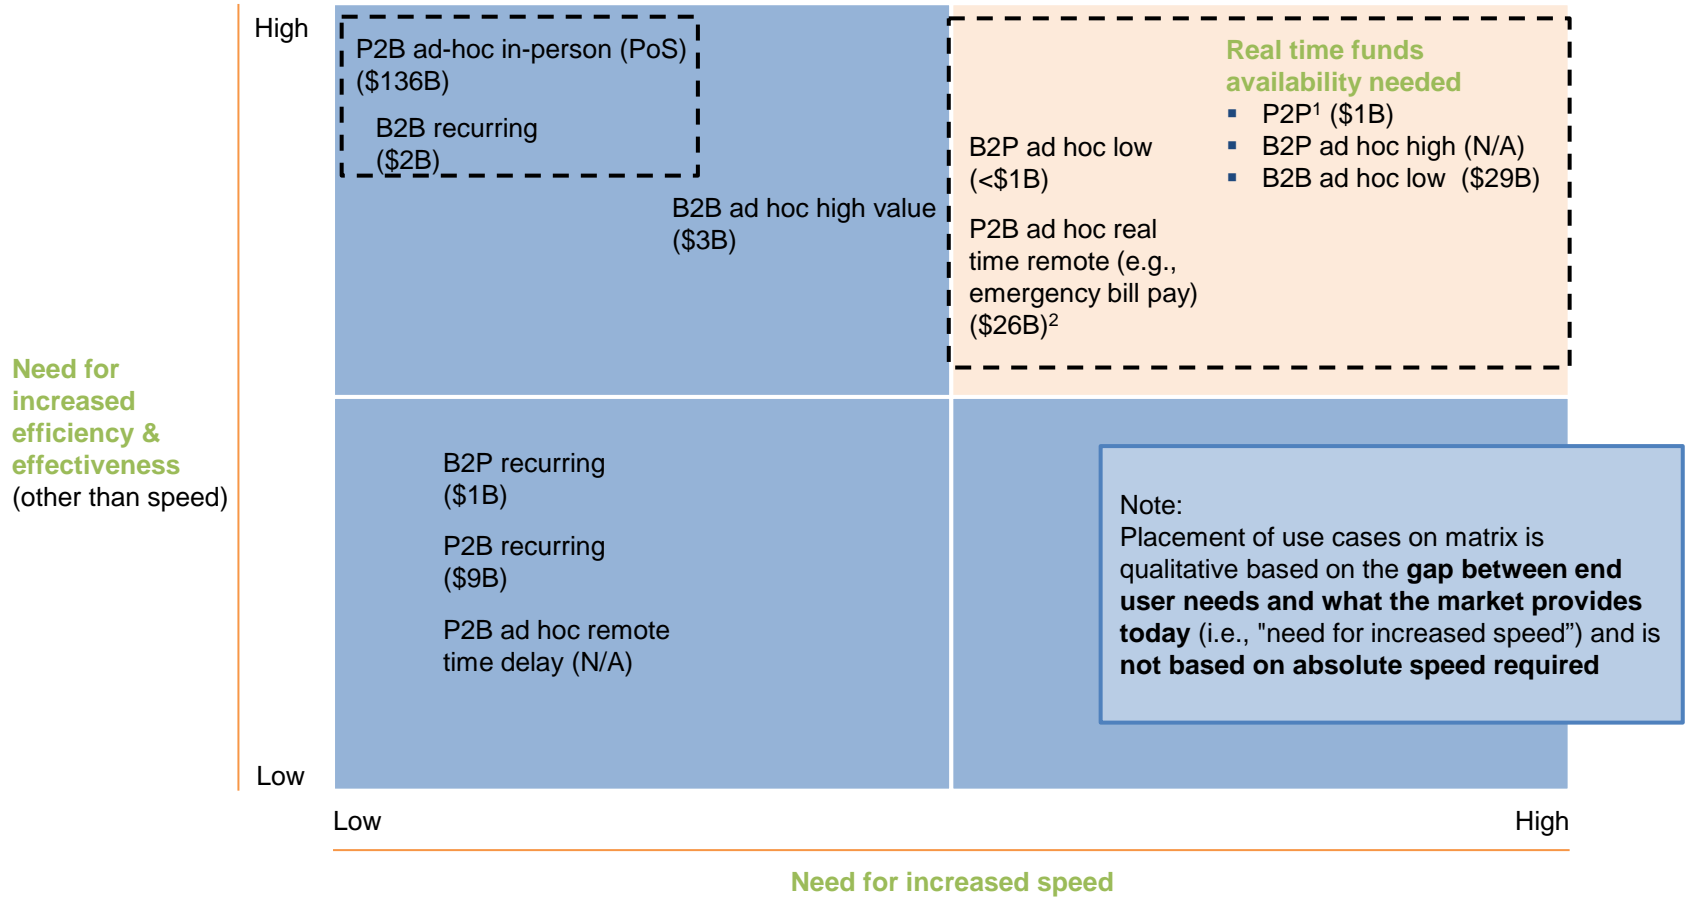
Need for increased efficiency & effectiveness (other than speed)

High

Low

P2B ad-hoc in-person (PoS) ($136B)

B2B recurring ($2B)

B2B ad hoc high value ($3B)

Real time funds availability needed

- P2P$^1$ ($1B)
- B2P ad hoc high (N/A)
- B2B ad hoc low ($29B)

B2P ad hoc low (<$1B)

P2B ad hoc real time remote (e.g., emergency bill pay) ($26B)$^2$

B2P recurring ($1B)

P2B recurring ($9B)

P2B ad hoc remote time delay (N/A)

Note:
Placement of use cases on matrix is qualitative based on the **gap between end user needs and what the market provides today** (i.e., "need for increased speed") and is **not based on absolute speed required**

Low

High

Need for increased speed